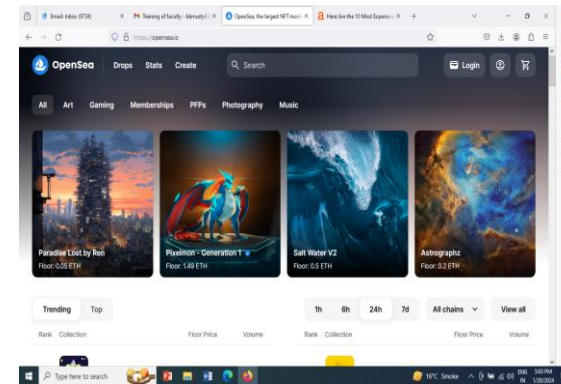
Email: Inbox (3734)
Training of faculty - kkmurty
OpenSea, the largest NFT mark
Here Are the 10 Most Expensi
https://opensea.io

OpenSea
Drops
Stats
Create
Search
Login

All
Art
Gaming
Memberships
PFPs
Photography
Music

Paradise Lost by Ren
Floor: 0.05 ETH

Pixelmon - Generation 1
Floor: 1.49 ETH

Salt Water V2
Floor: 0.5 ETH

Astrographz
Floor: 0.2 ETH

Trending
Top
1h
6h
24h
7d
All chains
View all

Rank
Collection
Floor Price
Volume
Rank
Collection
Floor Price
Volume

Type here to search
16°C Smoke
ENG IN
5:03 PM
1/30/2024